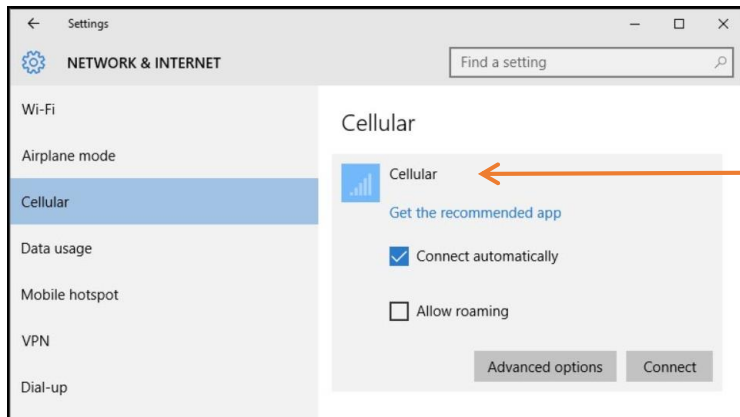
Settings

NETWORK & INTERNET

Find a setting

Wi-Fi

Airplane mode

Cellular

Data usage

Mobile hotspot

VPN

Dial-up

Cellular

Cellular

Get the recommended app

Connect automatically

Allow roaming

Advanced options

Connect